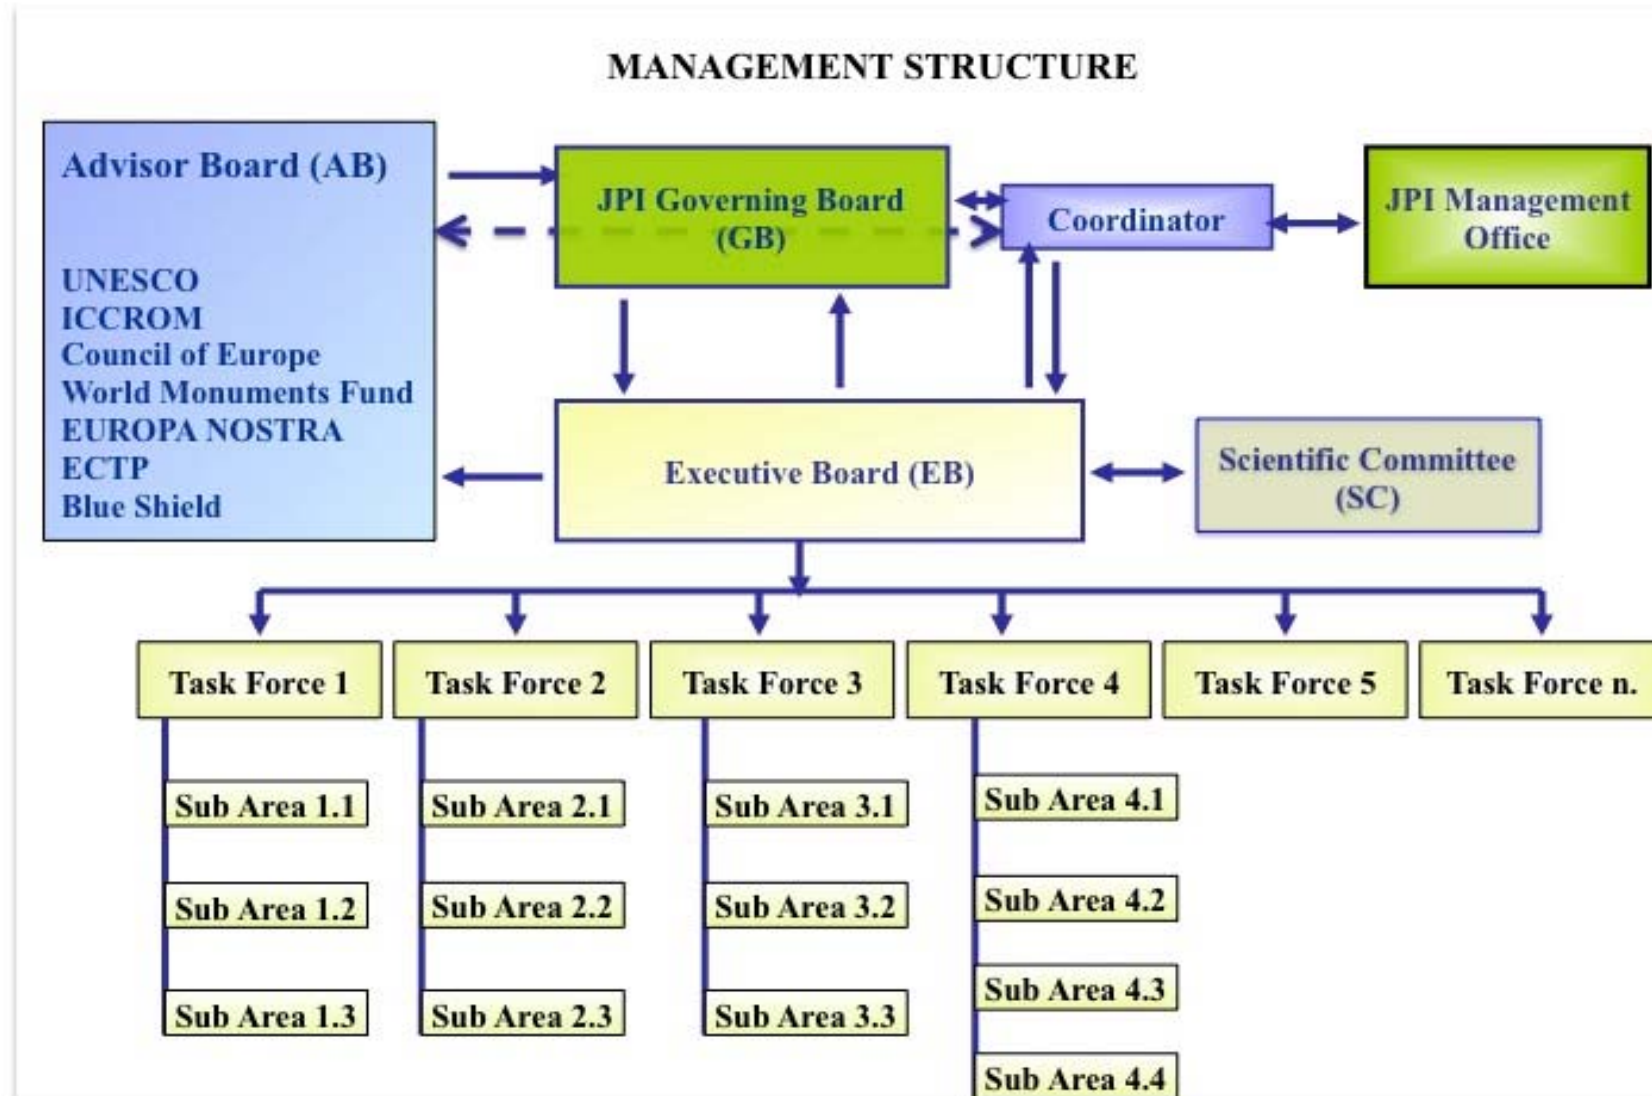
MANAGEMENT STRUCTURE

Advisor Board (AB)

UNESCO
ICCROM
Council of Europe
World Monuments Fund
EUROPA NOSTRA
ECTP
Blue Shield

JPI Governing Board (GB)

Coordinator

JPI Management Office

Executive Board (EB)

Scientific Committee (SC)

Task Force 1

Task Force 2

Task Force 3

Task Force 4

Task Force 5

Task Force n.

Sub Area 1.1
Sub Area 1.2
Sub Area 1.3

Sub Area 2.1
Sub Area 2.2
Sub Area 2.3

Sub Area 3.1
Sub Area 3.2
Sub Area 3.3

Sub Area 4.1
Sub Area 4.2
Sub Area 4.3
Sub Area 4.4